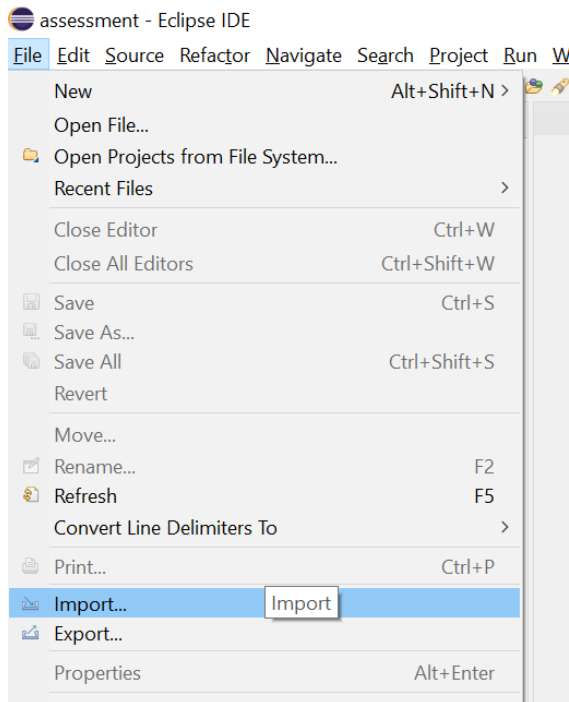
assessment - Eclipse IDE

File Edit Source Refactor Navigate Search Project Run W

New Alt+Shift+N >
Open File...
Open Projects from File System...
Recent Files >

Close Editor Ctrl+W
Close All Editors Ctrl+Shift+W

Save Ctrl+S
Save As...
Save All Ctrl+Shift+S
Revert

Move...
Rename... F2
Refresh F5
Convert Line Delimiters To >

Print... Ctrl+P

Import...
Import
Export...

Properties Alt+Enter